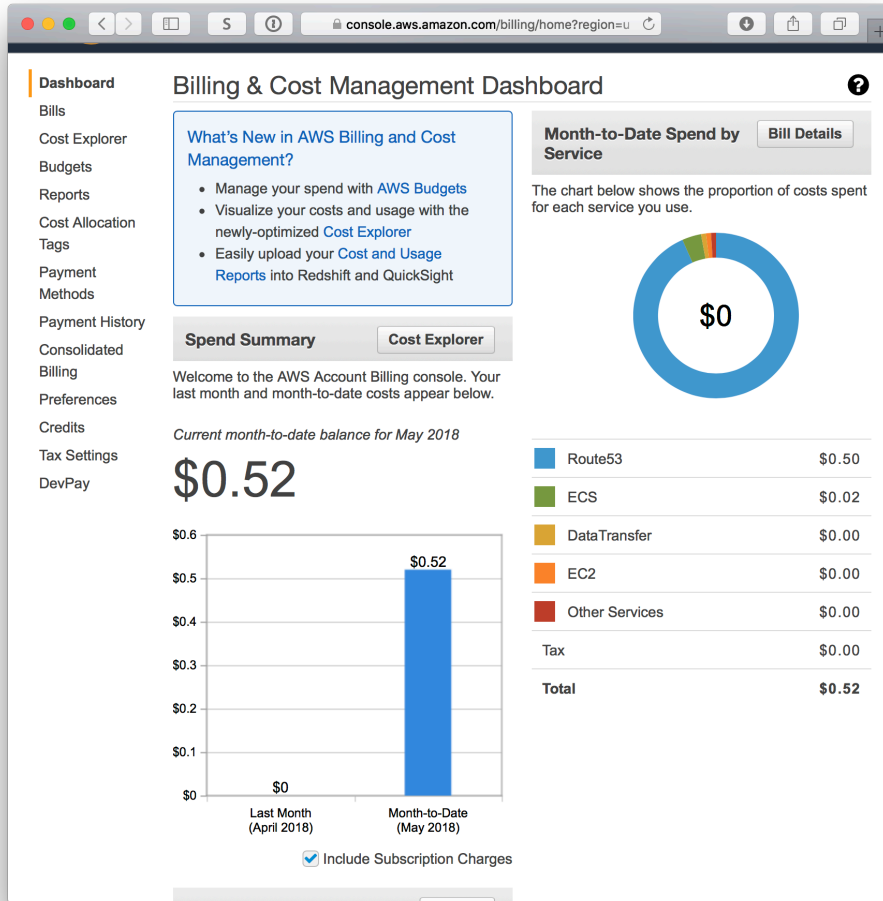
console.aws.amazon.com/billing/home?region=u

Dashboard
Bills
Cost Explorer
Budgets
Reports
Cost Allocation Tags
Payment Methods
Payment History
Consolidated Billing
Preferences
Credits
Tax Settings
DevPay

Billing & Cost Management Dashboard

What's New in AWS Billing and Cost Management?
- Manage your spend with AWS Budgets
- Visualize your costs and usage with the newly-optimized Cost Explorer
- Easily upload your Cost and Usage Reports into Redshift and QuickSight

Spend Summary
Cost Explorer

Welcome to the AWS Account Billing console. Your last month and month-to-date costs appear below.

Current month-to-date balance for May 2018

$0.52

$0.6
$0.5
$0.4
$0.3
$0.2
$0.1
$0
$0
$0.52
Last Month (April 2018)
Month-to-Date (May 2018)

Include Subscription Charges

Month-to-Date Spend by Service
Bill Details

The chart below shows the proportion of costs spent for each service you use.

$0

| | |
|---|---|
| Route53 | $0.50 |
| ECS | $0.02 |
| DataTransfer | $0.00 |
| EC2 | $0.00 |
| Other Services | $0.00 |
| Tax | $0.00 |
| Total | $0.52 |